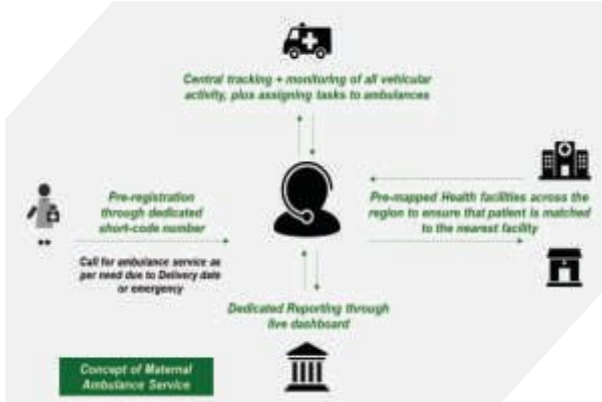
Central tracking + monitoring of all vehicular activity, plus assigning tasks to ambulances

Pre-registration through dedicated short-code number

Call for ambulance service as per need due to Delivery date or emergency

Pre-mapped Health facilities across the region to ensure that patient is matched to the nearest facility

Dedicated Reporting through live dashboard

Concept of Maternal Ambulance Service